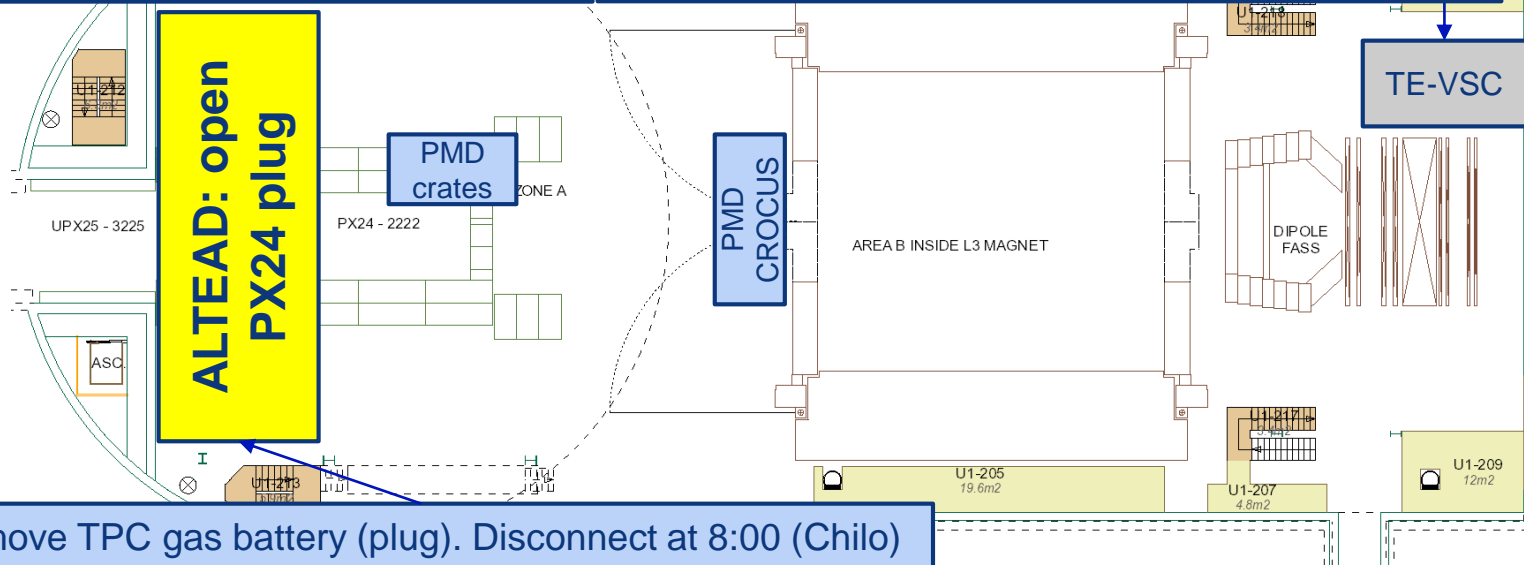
ALTEAD: open PX24 plug

U1-212

UPX25 - 3225

ASC.

PMD crates

ZONE A

PX24 - 2222

PMD CROCUS

AREA B INSIDE L3 MAGNET

U1-218

TE-VSC

DIPOLE FASS

U1-217

U1-205
19.6m2

U1-207
4.8m2

U1-209
12m2

U1-213

move TPC gas battery (plug). Disconnect at 8:00 (Chilo)